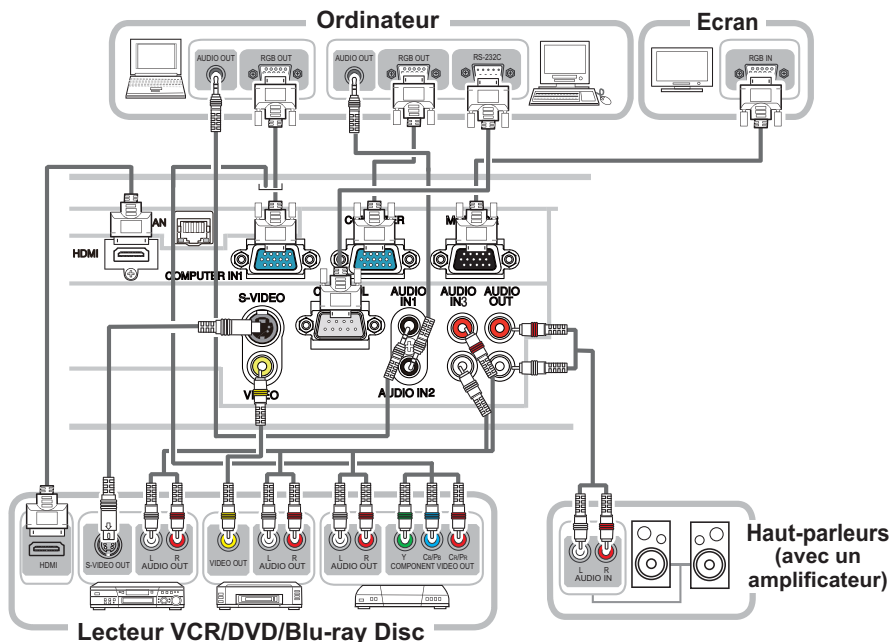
Ordinateur

Ecran

AUDIO OUT

RGB OUT

AUDIO OUT

RGB OUT

RS-232C

RGB IN

HDMI

LAN

COMPUTER IN1

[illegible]

S-VIDEO

CONTROL

AUDIO IN1

AUDIO IN3

AUDIO OUT

VIDEO

AUDIO IN2

HDMI

S-VIDEO OUT

L R AUDIO OUT

VIDEO OUT

L R AUDIO OUT

L R AUDIO OUT

Y $C_B/P_B$ $C_R/P_R$ COMPONENT VIDEO OUT

Lecteur VCR/DVD/Blu-ray Disc

L R AUDIO IN

Haut-parleurs (avec un amplificateur)